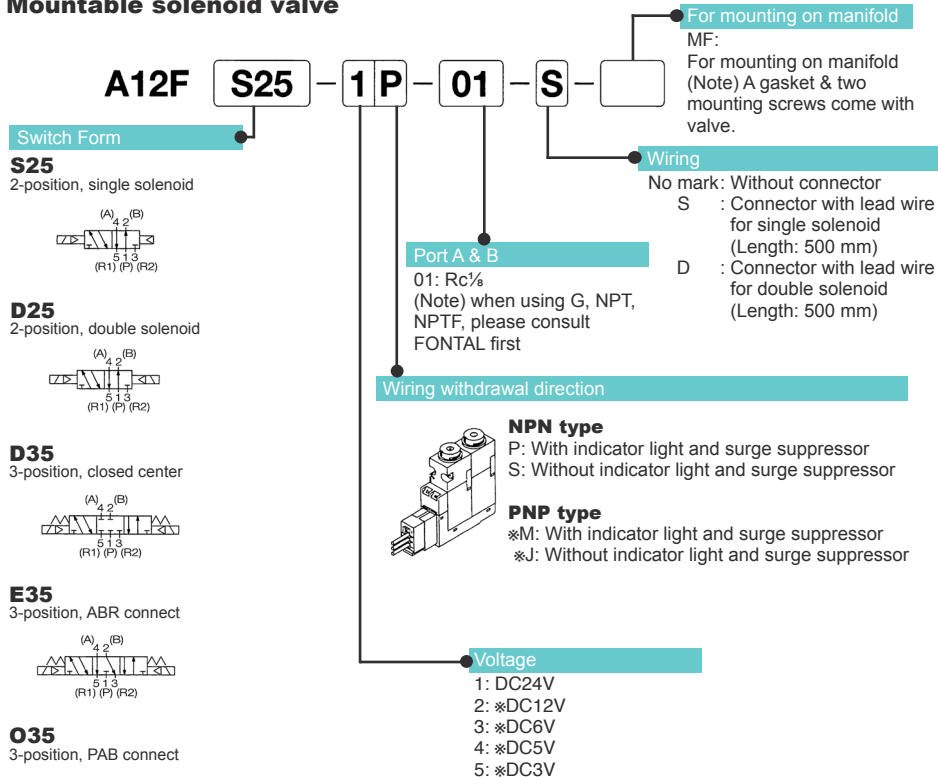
Mountable solenoid valve

A12F S25 – 1 P – 01 – S –

For mounting on manifold
MF:
For mounting on manifold
(Note) A gasket & two mounting screws come with valve.

Switch Form

S25
2-position, single solenoid
(A) 4 2 (B)
5 1 3
(R1) (P) (R2)

D25
2-position, double solenoid
(A) 4 2 (B)
5 1 3
(R1) (P) (R2)

D35
3-position, closed center
(A) 4 2 (B)
5 1 3
(R1) (P) (R2)

E35
3-position, ABR connect
(A) 4 2 (B)
5 1 3
(R1) (P) (R2)

O35
3-position, PAB connect

Wiring
No mark: Without connector
S : Connector with lead wire for single solenoid (Length: 500 mm)
D : Connector with lead wire for double solenoid (Length: 500 mm)

Port A & B
01: Rc⅛
(Note) when using G, NPT, NPTF, please consult FONTAL first

Wiring withdrawal direction

NPN type
P: With indicator light and surge suppressor
S: Without indicator light and surge suppressor

PNP type
※M: With indicator light and surge suppressor
※J: Without indicator light and surge suppressor

Voltage
1: DC24V
2: ※DC12V
3: ※DC6V
4: ※DC5V
5: ※DC3V